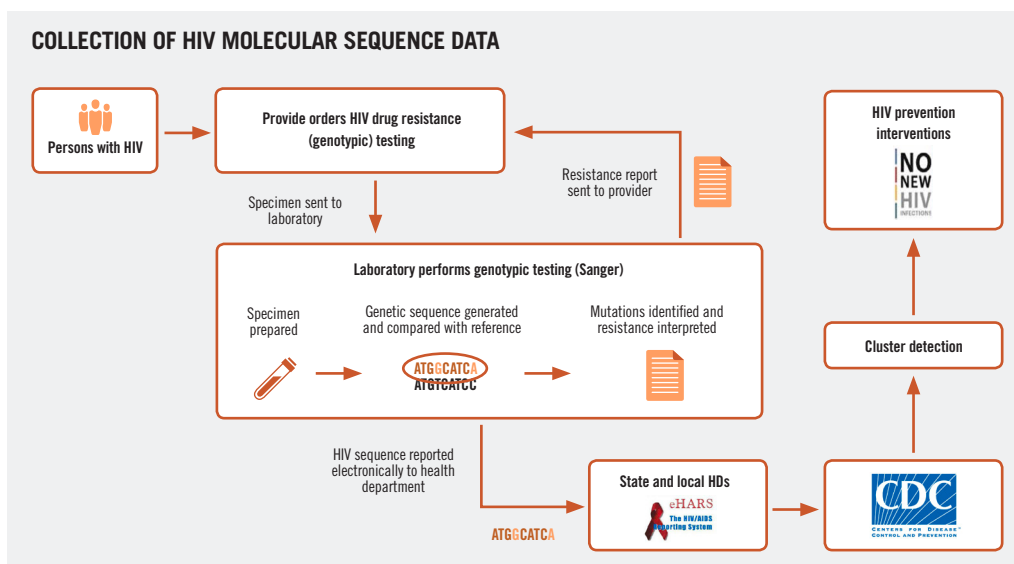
COLLECTION OF HIV MOLECULAR SEQUENCE DATA

Persons with HIV

Provide orders HIV drug resistance (genotypic) testing

Specimen sent to laboratory

Resistance report sent to provider

HIV prevention interventions

NO NEW HIV INFECTIONS

Laboratory performs genotypic testing (Sanger)

Specimen prepared

Genetic sequence generated and compared with reference

ATGGCATCA
ATGTCATCC

Mutations identified and resistance interpreted

Cluster detection

HIV sequence reported electronically to health department

State and local HDs

eHARS
The HIV/AIDS Reporting System

ATGGCATCA

CDC
CENTERS FOR DISEASE CONTROL AND PREVENTION